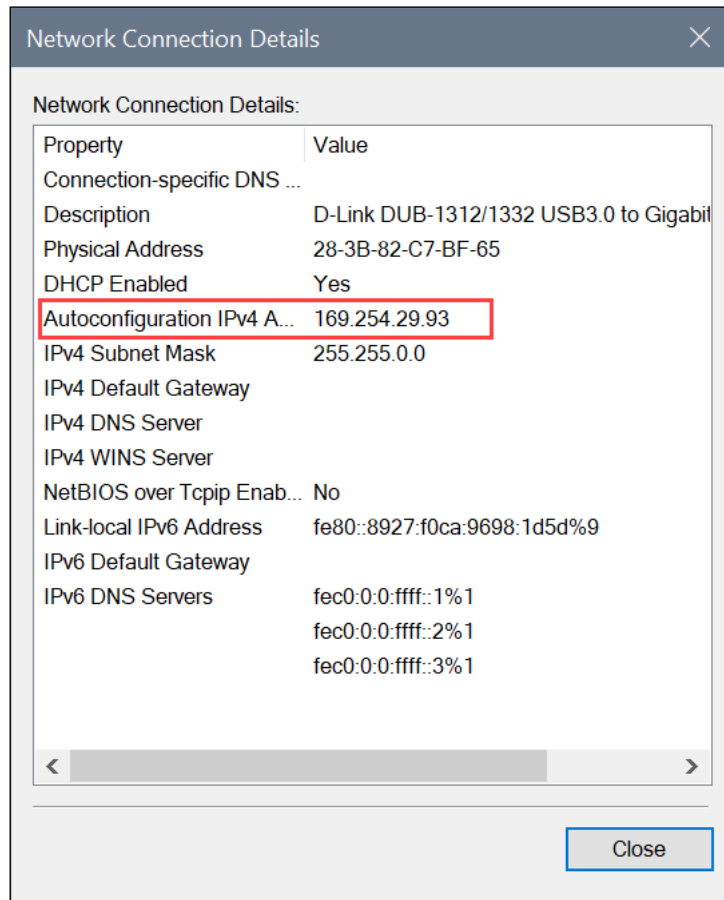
Network Connection Details

Network Connection Details:

| Property | Value |
|---|---|
| Connection-specific DNS ... | |
| Description | D-Link DUB-1312/1332 USB3.0 to Gigabi |
| Physical Address | 28-3B-82-C7-BF-65 |
| DHCP Enabled | Yes |
| Autoconfiguration IPv4 A... | 169.254.29.93 |
| IPv4 Subnet Mask | 255.255.0.0 |
| IPv4 Default Gateway | |
| IPv4 DNS Server | |
| IPv4 WINS Server | |
| NetBIOS over Tcpip Enab... | No |
| Link-local IPv6 Address | fe80::8927:f0ca:9698:1d5d%9 |
| IPv6 Default Gateway | |
| IPv6 DNS Servers | fec0:0:0:ffff::1%1 |
| | fec0:0:0:ffff::2%1 |
| | fec0:0:0:ffff::3%1 |

Close